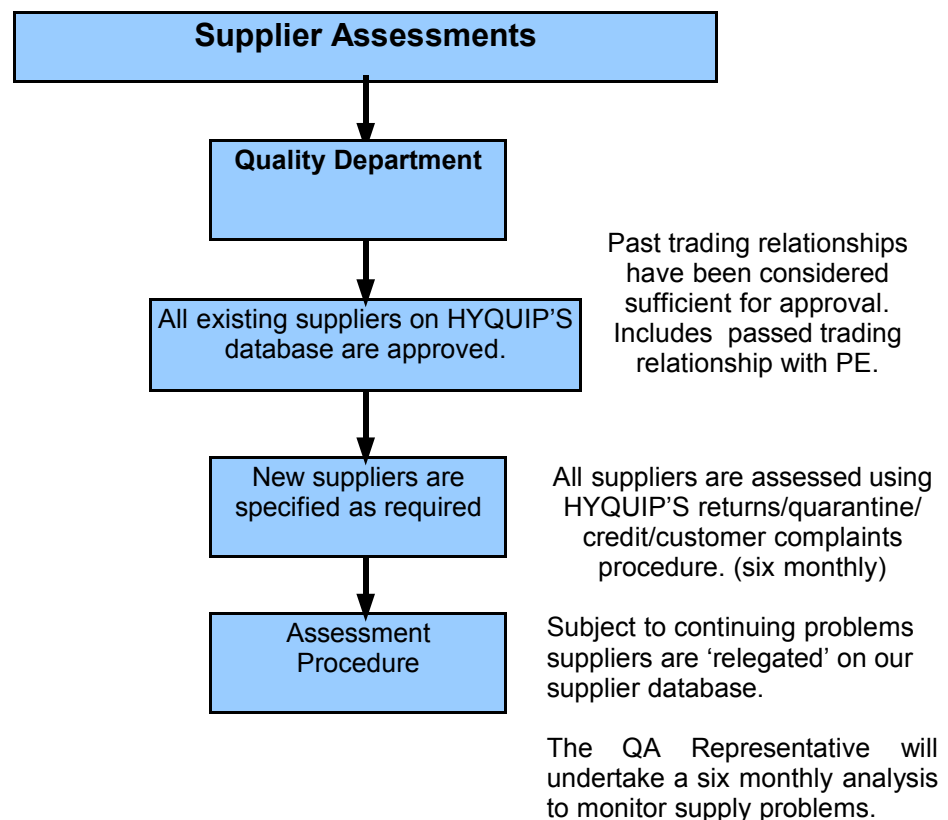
Supplier Assessments

Quality Department

All existing suppliers on HYQUIP'S database are approved.

Past trading relationships have been considered sufficient for approval. Includes passed trading relationship with PE.

New suppliers are specified as required

All suppliers are assessed using HYQUIP'S returns/quarantine/ credit/customer complaints procedure. (six monthly)

Assessment Procedure

Subject to continuing problems suppliers are 'relegated' on our supplier database.

The QA Representative will undertake a six monthly analysis to monitor supply problems.